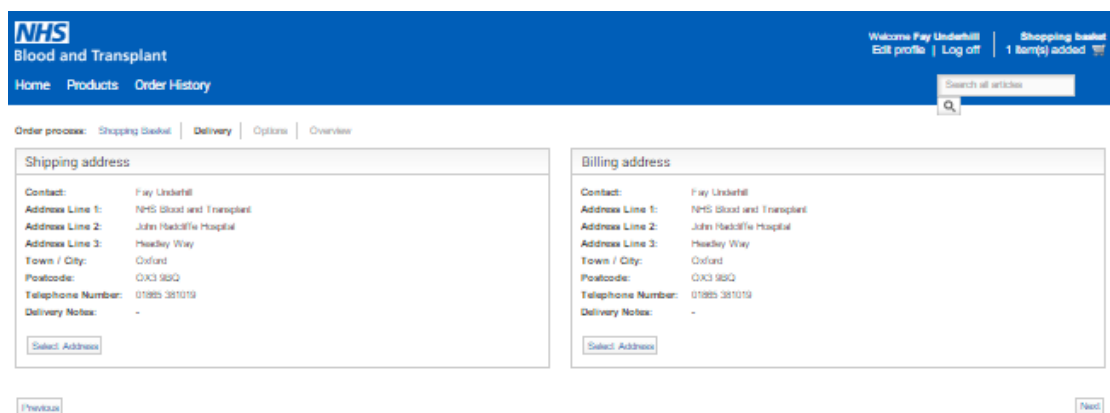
NHS
Blood and Transplant

Welcome Fay Underhill
Edit profile | Log off

Shopping basket
1 item(s) added

Home Products Order History

Search all articles

Order process: Shopping Basket | Delivery | Options | Overview

Shipping address

Contact: Fay Underhill
Address Line 1: NHS Blood and Transplant
Address Line 2: John Radcliffe Hospital
Address Line 3: Headley Way
Town / City: Oxford
Postcode: OX3 9BQ
Telephone Number: 01865 381019
Delivery Notes: -

Select Address

Billing address

Contact: Fay Underhill
Address Line 1: NHS Blood and Transplant
Address Line 2: John Radcliffe Hospital
Address Line 3: Headley Way
Town / City: Oxford
Postcode: OX3 9BQ
Telephone Number: 01865 381019
Delivery Notes: -

Select Address

Previous

Next